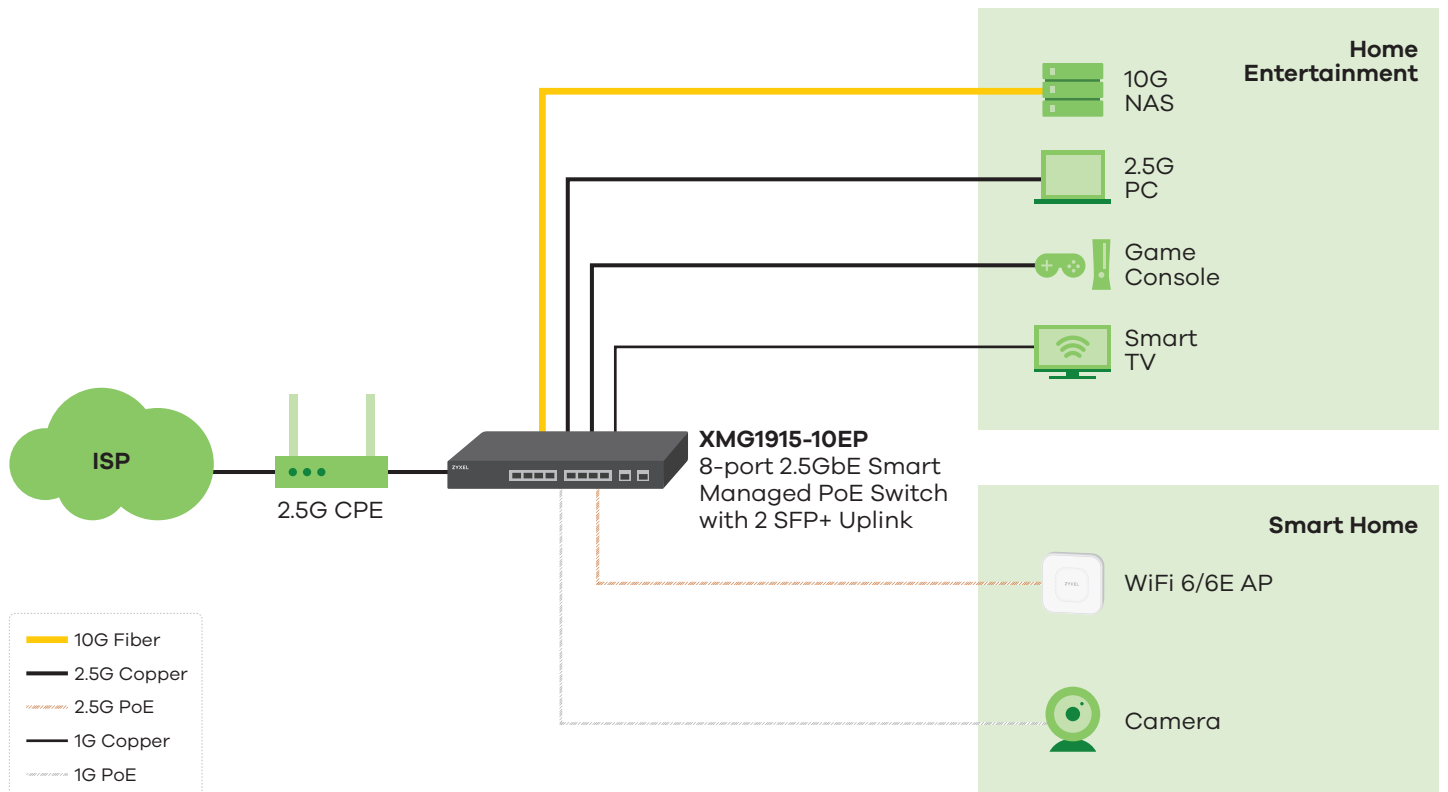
Home Entertainment

10G NAS

2.5G PC

Game Console

Smart TV

ISP

2.5G CPE

ZYXEL

XMG1915-10EP
8-port 2.5GbE Smart Managed PoE Switch with 2 SFP+ Uplink

Smart Home

ZYXEL

WiFi 6/6E AP

Camera

10G Fiber
2.5G Copper
2.5G PoE
1G Copper
1G PoE